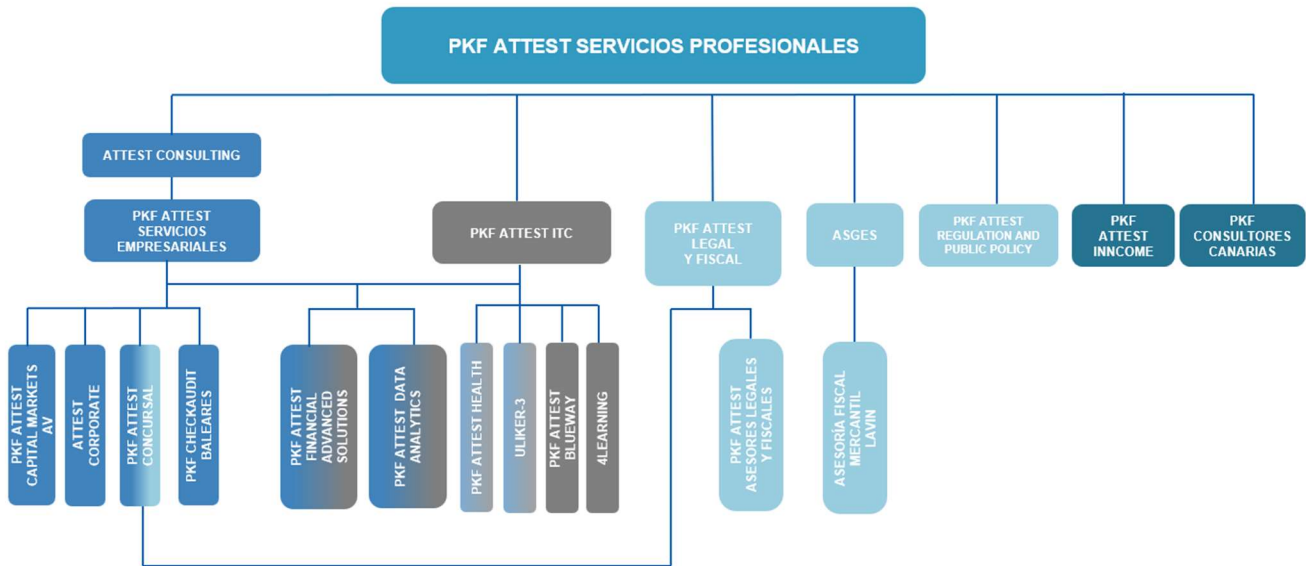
PKF ATTEST SERVICIOS PROFESIONALES

ATTEST CONSULTING

PKF ATTEST SERVICIOS EMPRESARIALES

PKF ATTEST ITC

PKF ATTEST LEGAL Y FISCAL

ASGES

PKF ATTEST REGULATION AND PUBLIC POLICY

PKF ATTEST INNCOME

PKF CONSULTORES CANARIAS

PKF ATTEST CAPITAL MARKETS AV

ATTEST CORPORATE

PKF ATTEST CONCURSAL

PKF CHECKAUDIT BALEARES

PKF ATTEST FINANCIAL ADVANCED SOLUTIONS

PKF ATTEST DATA ANALYTICS

PKF ATTEST HEALTH

ULIKER-3

PKF ATTEST BLUEWAY

4LEARNING

PKF ATTEST ASESORES LEGALES Y FISCALES

ASESORÍA FISCAL MERCANTIL LAVIN